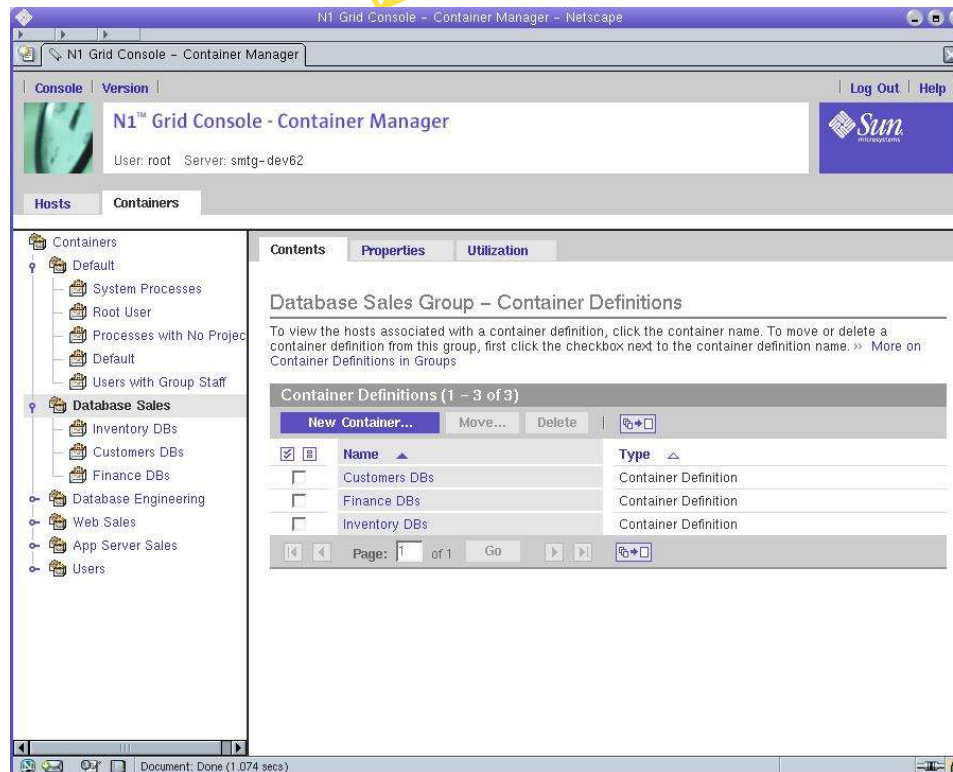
N1 Grid Console - Container Manager - Netscape

N1 Grid Console - Container Manager

Console | Version | Log Out | Help

N1™ Grid Console - Container Manager

User: root Server: smtg-dev62

Sun microsystems

Hosts Containers

Containers
Default
System Processes
Root User
Processes with No Projec
Default
Users with Group Staff
Database Sales
Inventory DBs
Customers DBs
Finance DBs
Database Engineering
Web Sales
App Server Sales
Users

Contents Properties Utilization

Database Sales Group – Container Definitions

To view the hosts associated with a container definition, click the container name. To move or delete a container definition from this group, first click the checkbox next to the container definition name. » More on Container Definitions in Groups

Container Definitions (1 - 3 of 3)

New Container... Move... Delete

| | Name | Type |
|---|---|---|
| | Customers DBs | Container Definition |
| | Finance DBs | Container Definition |
| | Inventory DBs | Container Definition |

Page: 1 of 1 Go

Document: Done (1.074 secs)